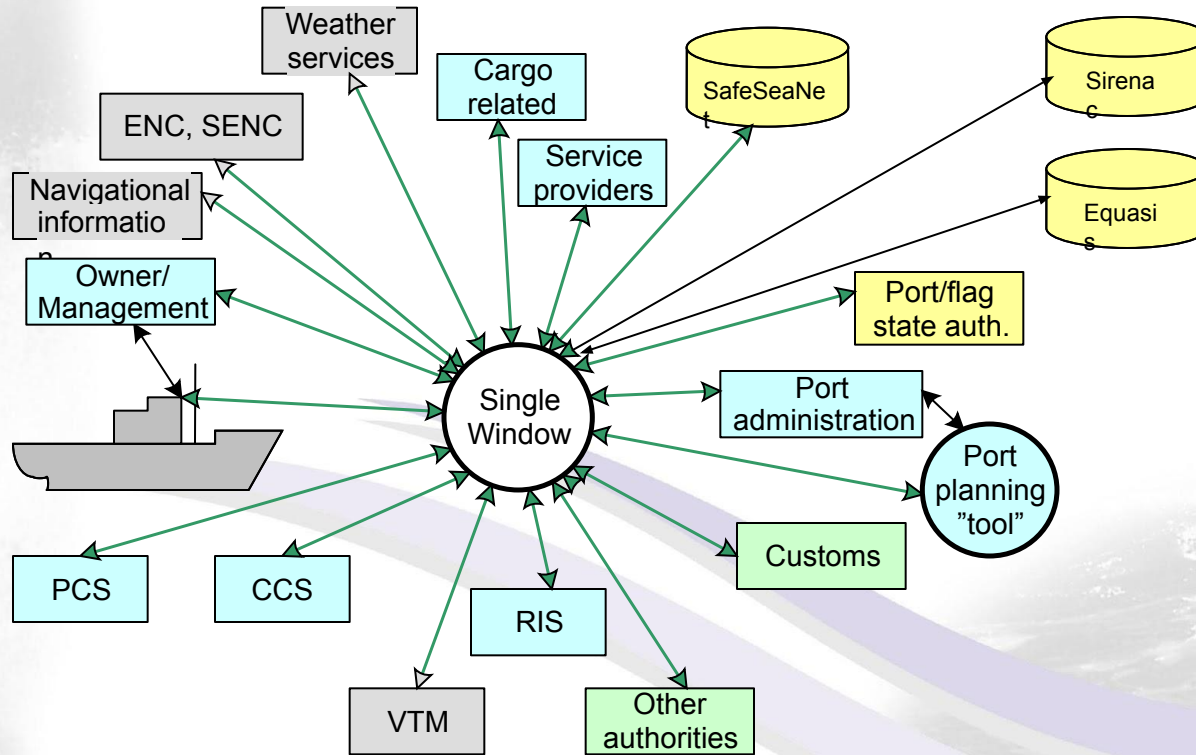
Weather services

Cargo related

SafeSeaNet

Sirenac

ENC, SENC

Service providers

Navigational information

Equasis

Owner/ Management

Port/flag state auth.

Single Window

Port administration

Port planning ”tool”

Customs

PCS

CCS

RIS

VTM

Other authorities